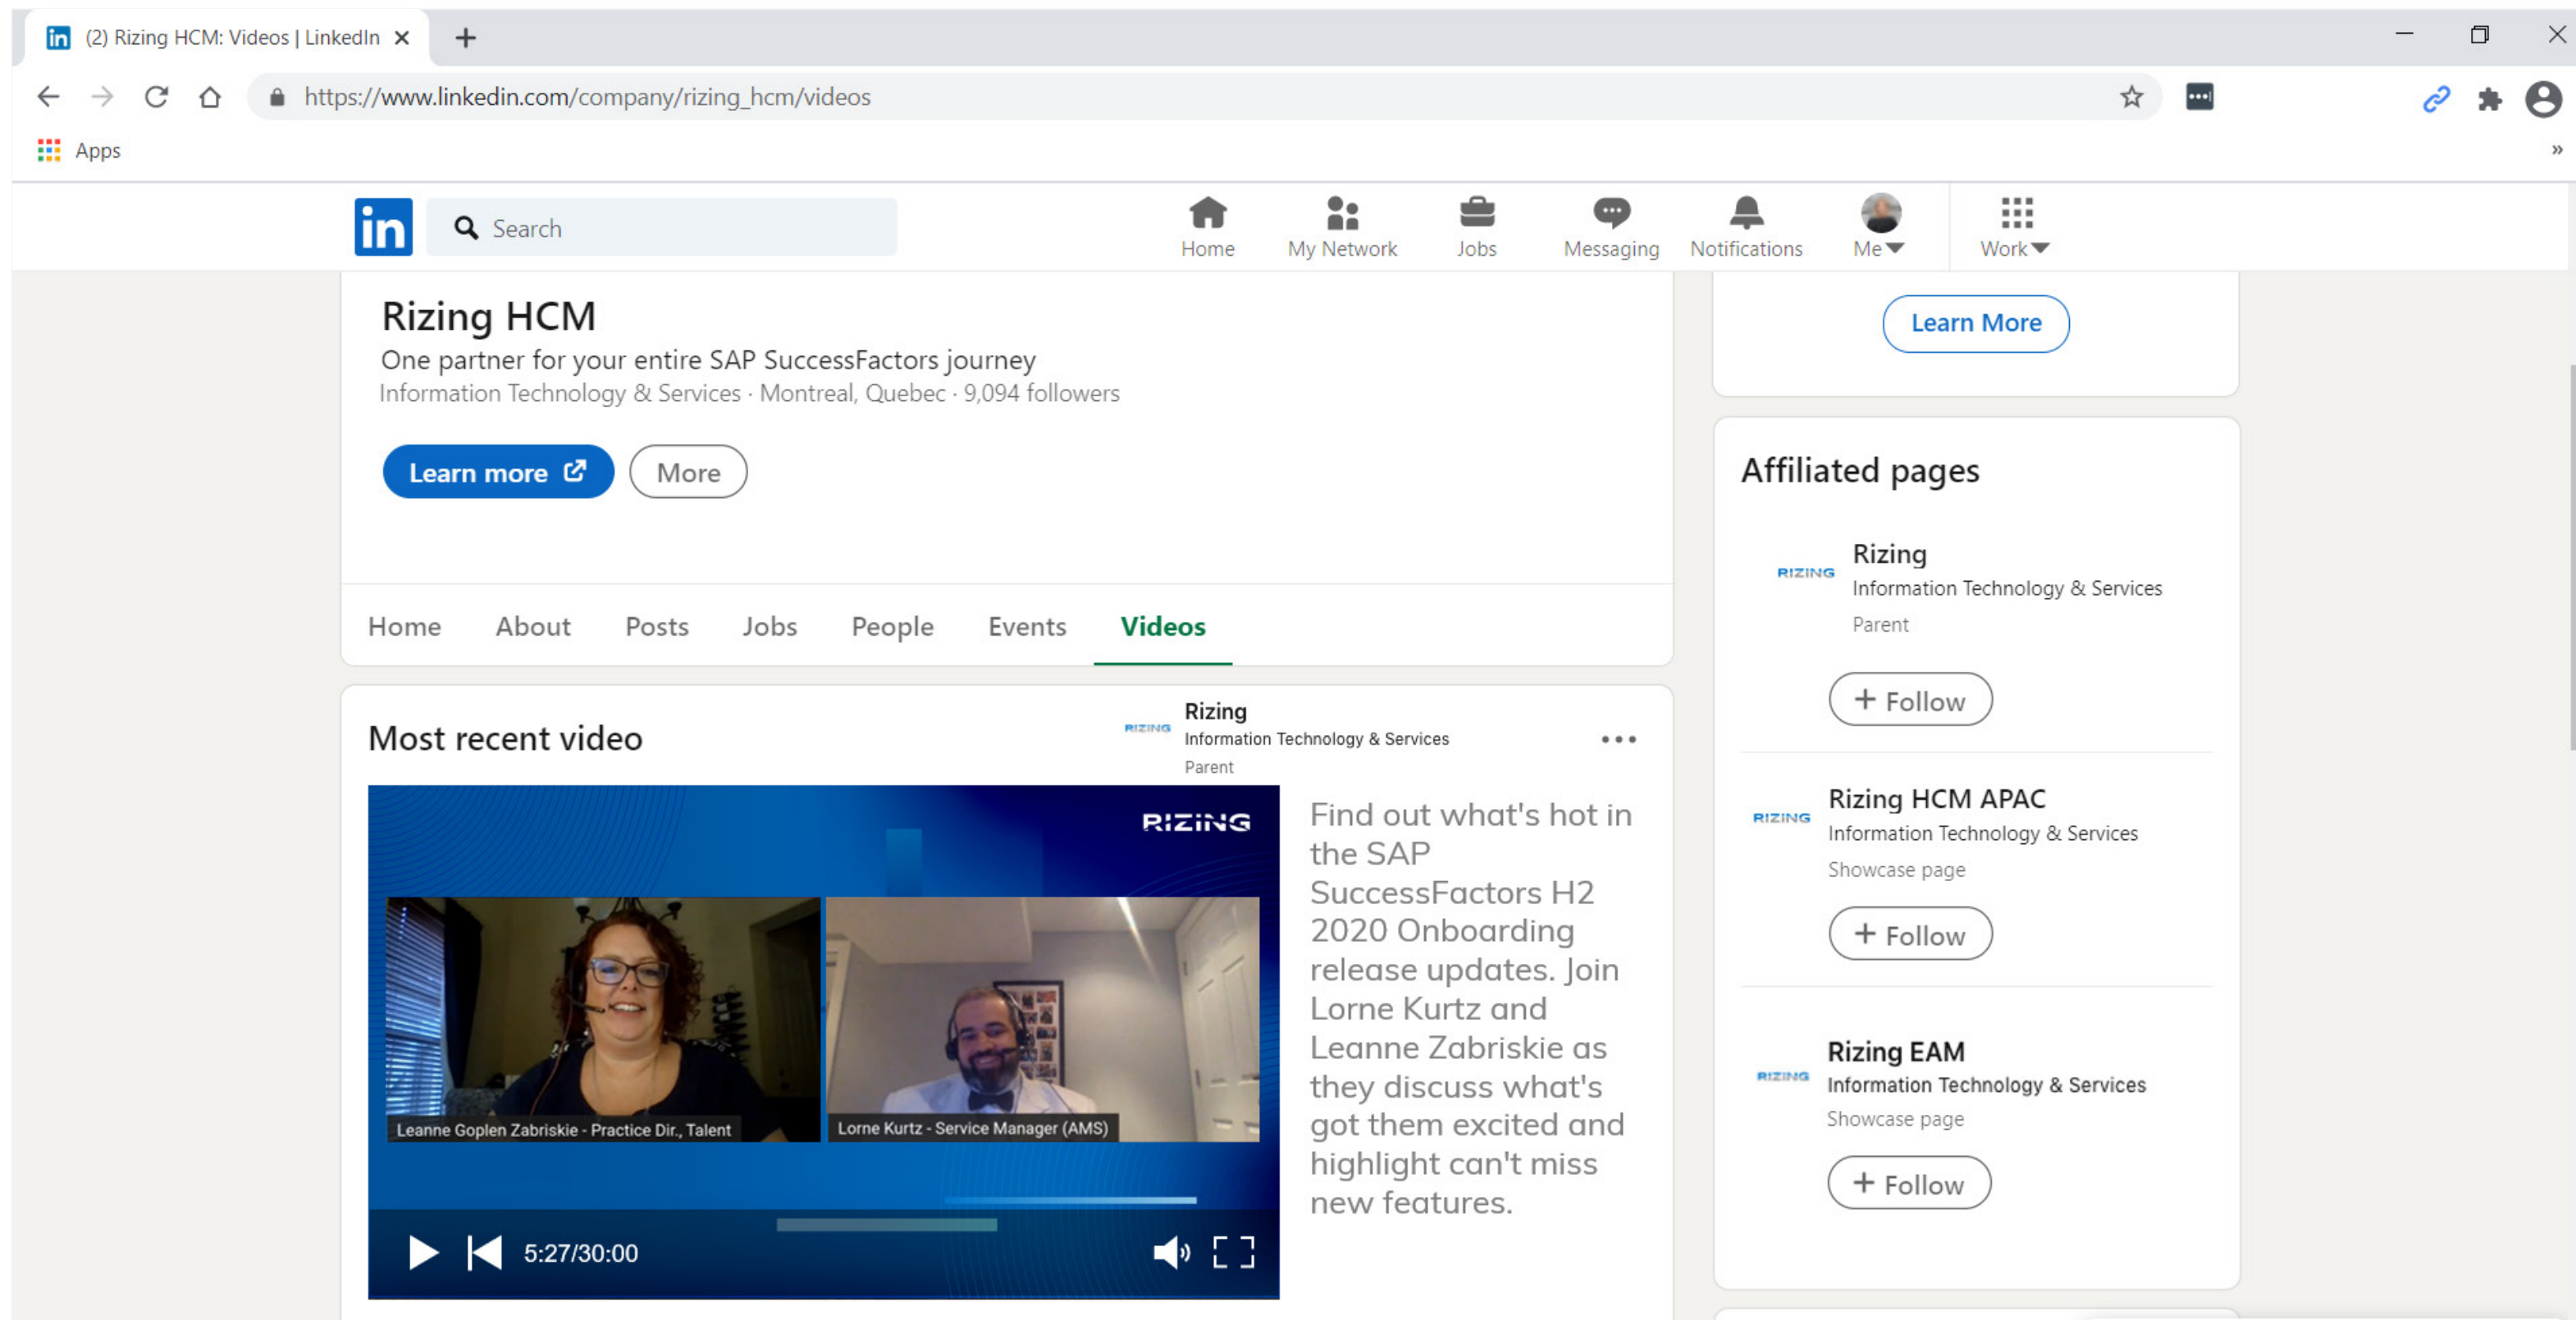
(2) Rizing HCM: Videos | LinkedIn ×

https://www.linkedin.com/company/rizing_hcm/videos

Apps

in Search

Home My Network Jobs Messaging Notifications Me Work

Rizing HCM

One partner for your entire SAP SuccessFactors journey

Information Technology & Services · Montreal, Quebec · 9,094 followers

Learn more More

Home About Posts Jobs People Events Videos

Most recent video

RIZING Rizing
Information Technology & Services
Parent

RIZING

Leanne Goplen Zabriskie - Practice Dir., Talent

Lorne Kurtz - Service Manager (AMS)

5:27/30:00

Find out what's hot in the SAP SuccessFactors H2 2020 Onboarding release updates. Join Lorne Kurtz and Leanne Zabriskie as they discuss what's got them excited and highlight can't miss new features.

Learn More

Affiliated pages

RIZING Rizing
Information Technology & Services
Parent
+ Follow

RIZING Rizing HCM APAC
Information Technology & Services
Showcase page
+ Follow

RIZING Rizing EAM
Information Technology & Services
Showcase page
+ Follow